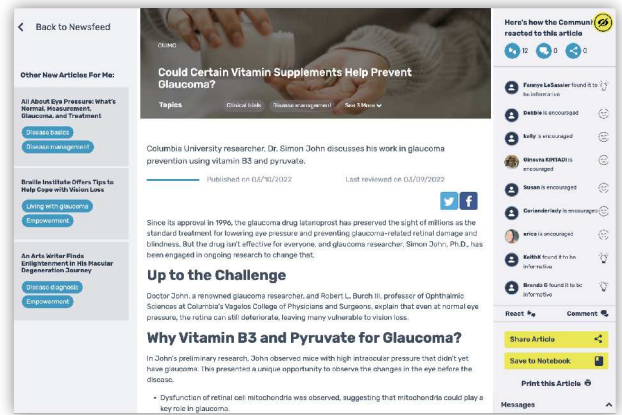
Back to Newsfeed

Other New Articles For Me:

All About Eye Pressure: What's Normal, Measurement, Glaucoma, and Treatment

Disease basics

Disease management

Braille Institute Offers Tips to Help Cope with Vision Loss

Living with glaucoma

Empowerment

An Arts Writer Finds Enlightenment in His Macular Degeneration Journey

Disease diagnosis

Empowerment

CLINIC

Could Certain Vitamin Supplements Help Prevent Glaucoma?

Topics Clinical trials Disease management See 3 More

Columbia University researcher, Dr. Simon John discusses his work in glaucoma prevention using vitamin B3 and pyruvate.

Published on 03/10/2022 Last reviewed on 03/09/2022

Since its approval in 1996, the glaucoma drug latanoprost has preserved the sight of millions as the standard treatment for lowering eye pressure and preventing glaucoma-related retinal damage and blindness. But the drug isn't effective for everyone, and glaucoma researcher, Simon John, Ph.D., has been engaged in ongoing research to change that.

Up to the Challenge

Doctor John, a renowned glaucoma researcher, and Robert L. Burch III, professor of Ophthalmic Sciences at Columbia's Vagelos College of Physicians and Surgeons, explain that even at normal eye pressure, the retina can still deteriorate, leaving many vulnerable to vision loss.

Why Vitamin B3 and Pyruvate for Glaucoma?

In John's preliminary research, John observed mice with high intraocular pressure that didn't yet have glaucoma. This presented a unique opportunity to observe the changes in the eye before the disease.

• Dysfunction of retinal cell mitochondria was observed, suggesting that mitochondria could play a key role in glaucoma.

Here's how the Community reacted to this article

12 0 0

Fannye LeSassier found it to be informative

Debbie is encouraged

Sally is encouraged

Ginesta KIMTADI is encouraged

Susan is encouraged

Corianderlady is encouraged

erica is encouraged

KeithK found it to be informative

Brenda G found it to be informative

React

Comment

Share Article

Save to Notebook

Print this Article

Messages